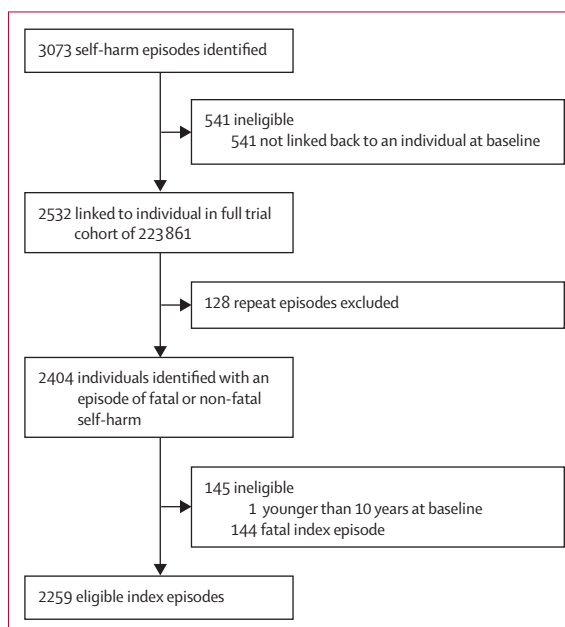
3073 self-harm episodes identified

541 ineligible
541 not linked back to an individual at baseline

2532 linked to individual in full trial cohort of 223 861

128 repeat episodes excluded

2404 individuals identified with an episode of fatal or non-fatal self-harm

145 ineligible
1 younger than 10 years at baseline
144 fatal index episode

2259 eligible index episodes